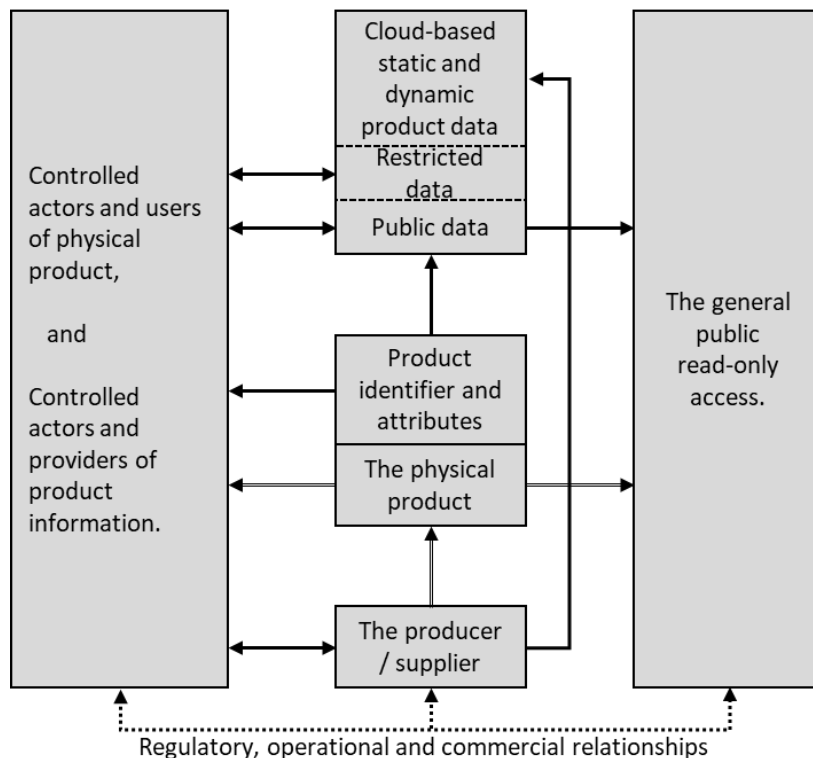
Controlled actors and users of physical product,

and

Controlled actors and providers of product information.

Cloud-based static and dynamic product data

Restricted data

Public data

Product identifier and attributes

The physical product

The producer / supplier

The general public read-only access.

Regulatory, operational and commercial relationships